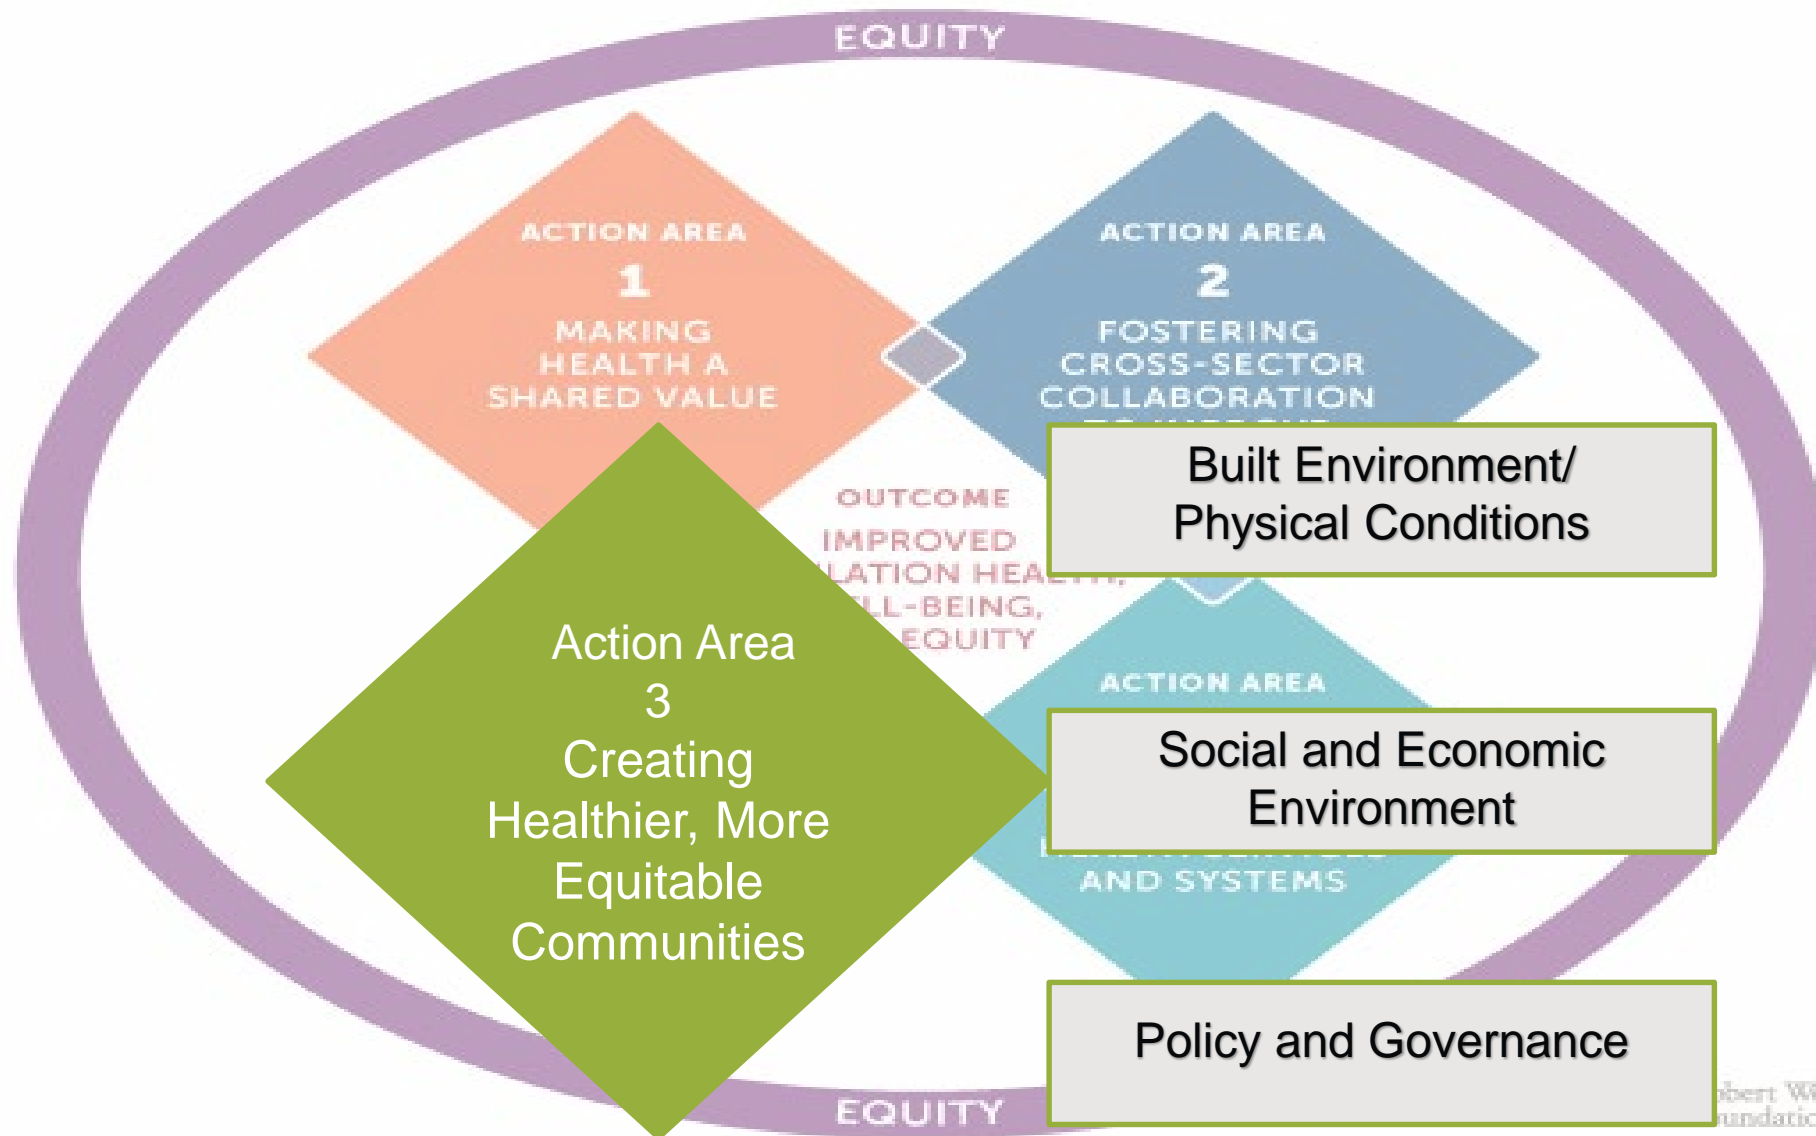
EQUITY

ACTION AREA
1
MAKING HEALTH A SHARED VALUE

ACTION AREA
2
FOSTERING CROSS-SECTOR COLLABORATION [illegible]

Built Environment/ Physical Conditions

OUTCOME
IMPROVED
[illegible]LATION HEA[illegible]
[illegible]LL-BEING,
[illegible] EQUITY

Action Area
3
Creating Healthier, More Equitable Communities

ACTION AREA

Social and Economic Environment

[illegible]
AND SYSTEMS

Policy and Governance

EQUITY

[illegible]bert W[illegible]
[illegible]undatic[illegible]